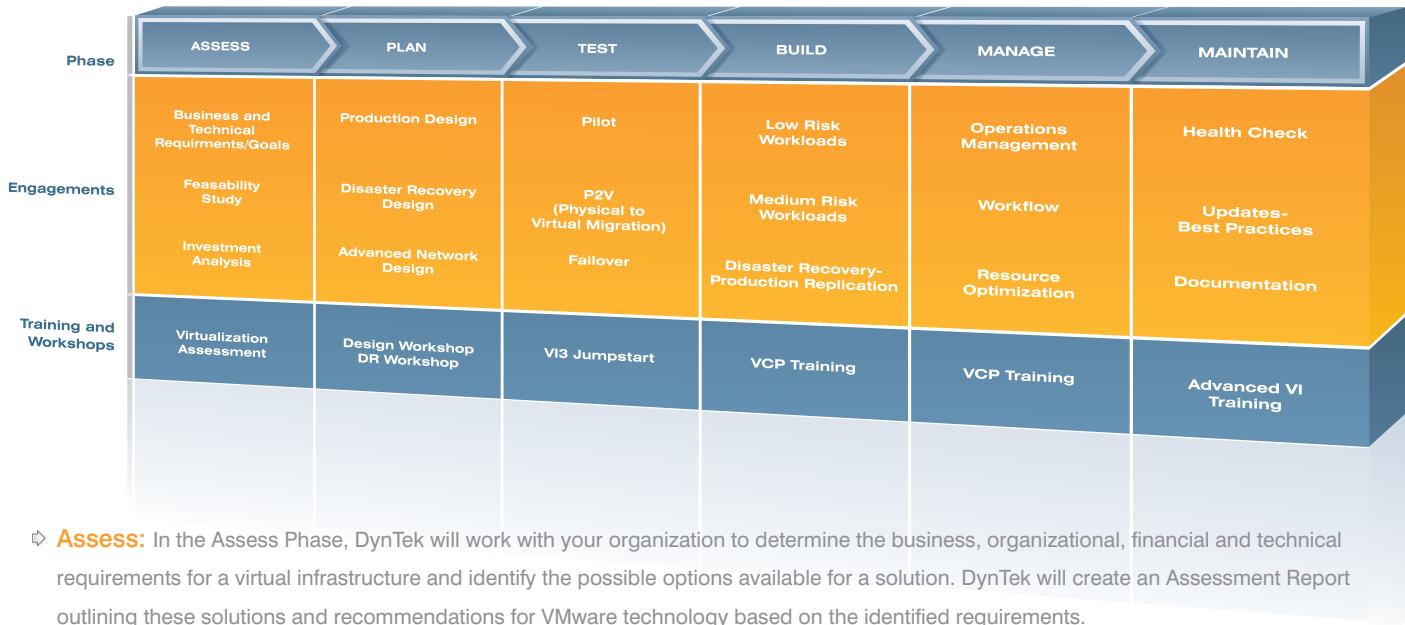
| Phase | ASSESS | PLAN | TEST | BUILD | MANAGE | MAINTAIN |
|---|---|---|---|---|---|---|
| Engagements | Business and Technical Requirments/Goals<br>Feasability Study<br>Investment Analysis | Production Design<br>Disaster Recovery Design<br>Advanced Network Design | Pilot<br>P2V (Physical to Virtual Migration)<br>Failover | Low Risk Workloads<br>Medium Risk Workloads<br>Disaster Recovery-Production Replication | Operations Management<br>Workflow<br>Resource Optimization | Health Check<br>Updates-Best Practices<br>Documentation |
| Training and Workshops | Virtualization Assessment | Design Workshop DR Workshop | VI3 Jumpstart | VCP Training | VCP Training | Advanced VI Training |

Assess: In the Assess Phase, DynTek will work with your organization to determine the business, organizational, financial and technical requirements for a virtual infrastructure and identify the possible options available for a solution. DynTek will create an Assessment Report outlining these solutions and recommendations for VMware technology based on the identified requirements.